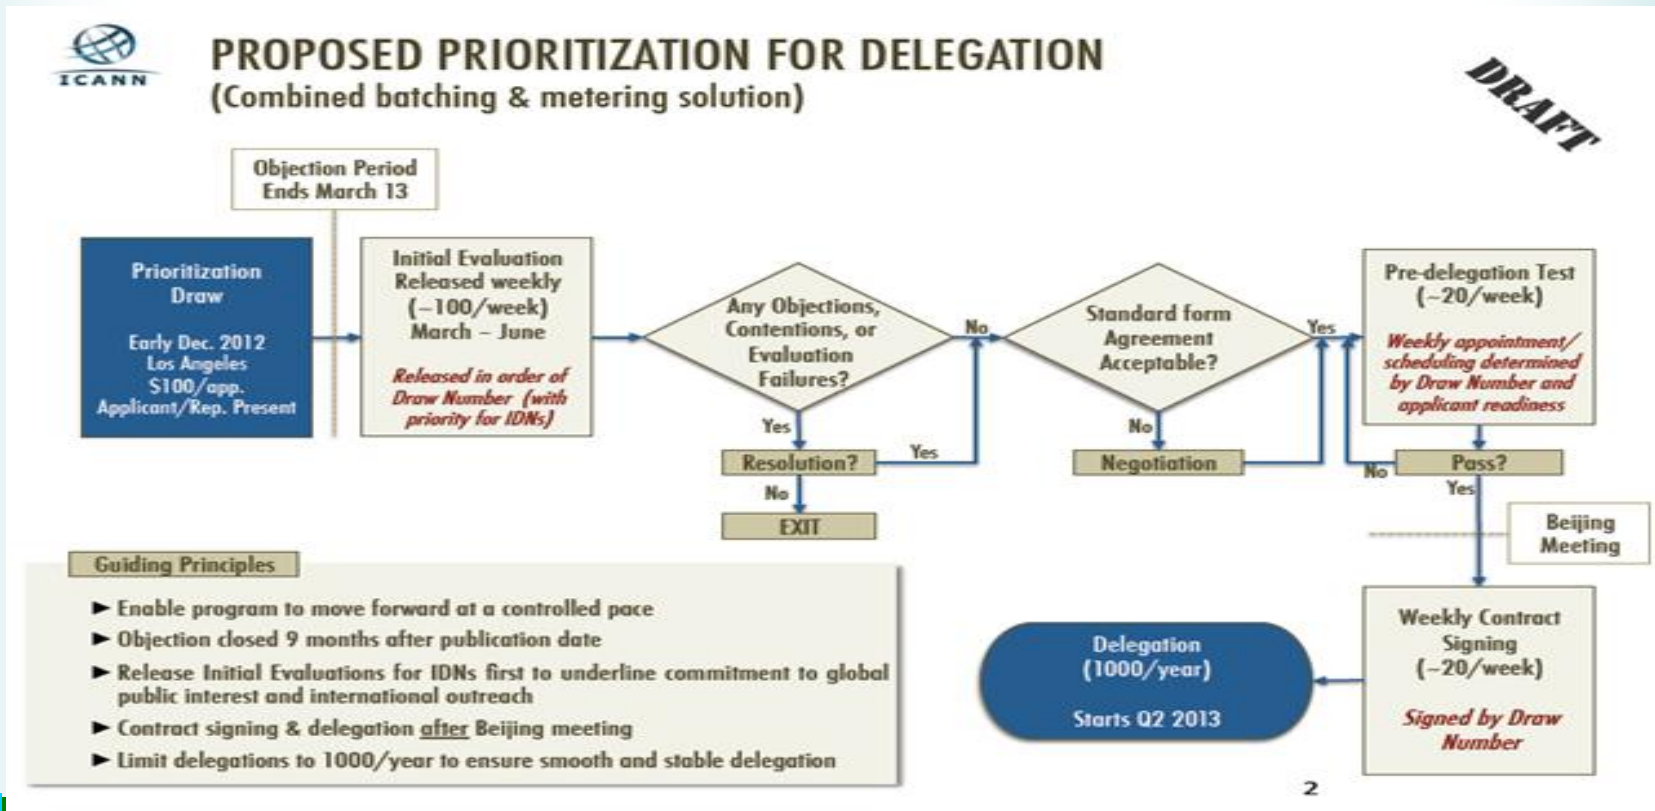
ICANN

PROPOSED PRIORITIZATION FOR DELEGATION
(Combined batching & metering solution)

DRAFT

Objection Period Ends March 13

Prioritization Draw

Early Dec. 2012
Los Angeles
\$100/app.
Applicant/Rep. Present

Initial Evaluation Released weekly (~100/week) March – June

Released in order of Draw Number (with priority for IDNs)

Any Objections, Contentions, or Evaluation Failures?

Yes

Resolution?

Yes

No

EXIT

No

Standard form Agreement Acceptable?

No

Negotiation

Yes

Pre-delegation Test (~20/week)

Weekly appointment/ scheduling determined by Draw Number and applicant readiness

Pass?

No

Yes

Beijing Meeting

Weekly Contract Signing (~20/week)

Signed by Draw Number

Delegation (1000/year)

Starts Q2 2013

Guiding Principles

► Enable program to move forward at a controlled pace
► Objection closed 9 months after publication date
► Release Initial Evaluations for IDNs first to underline commitment to global public interest and international outreach
► Contract signing & delegation after Beijing meeting
► Limit delegations to 1000/year to ensure smooth and stable delegation

2